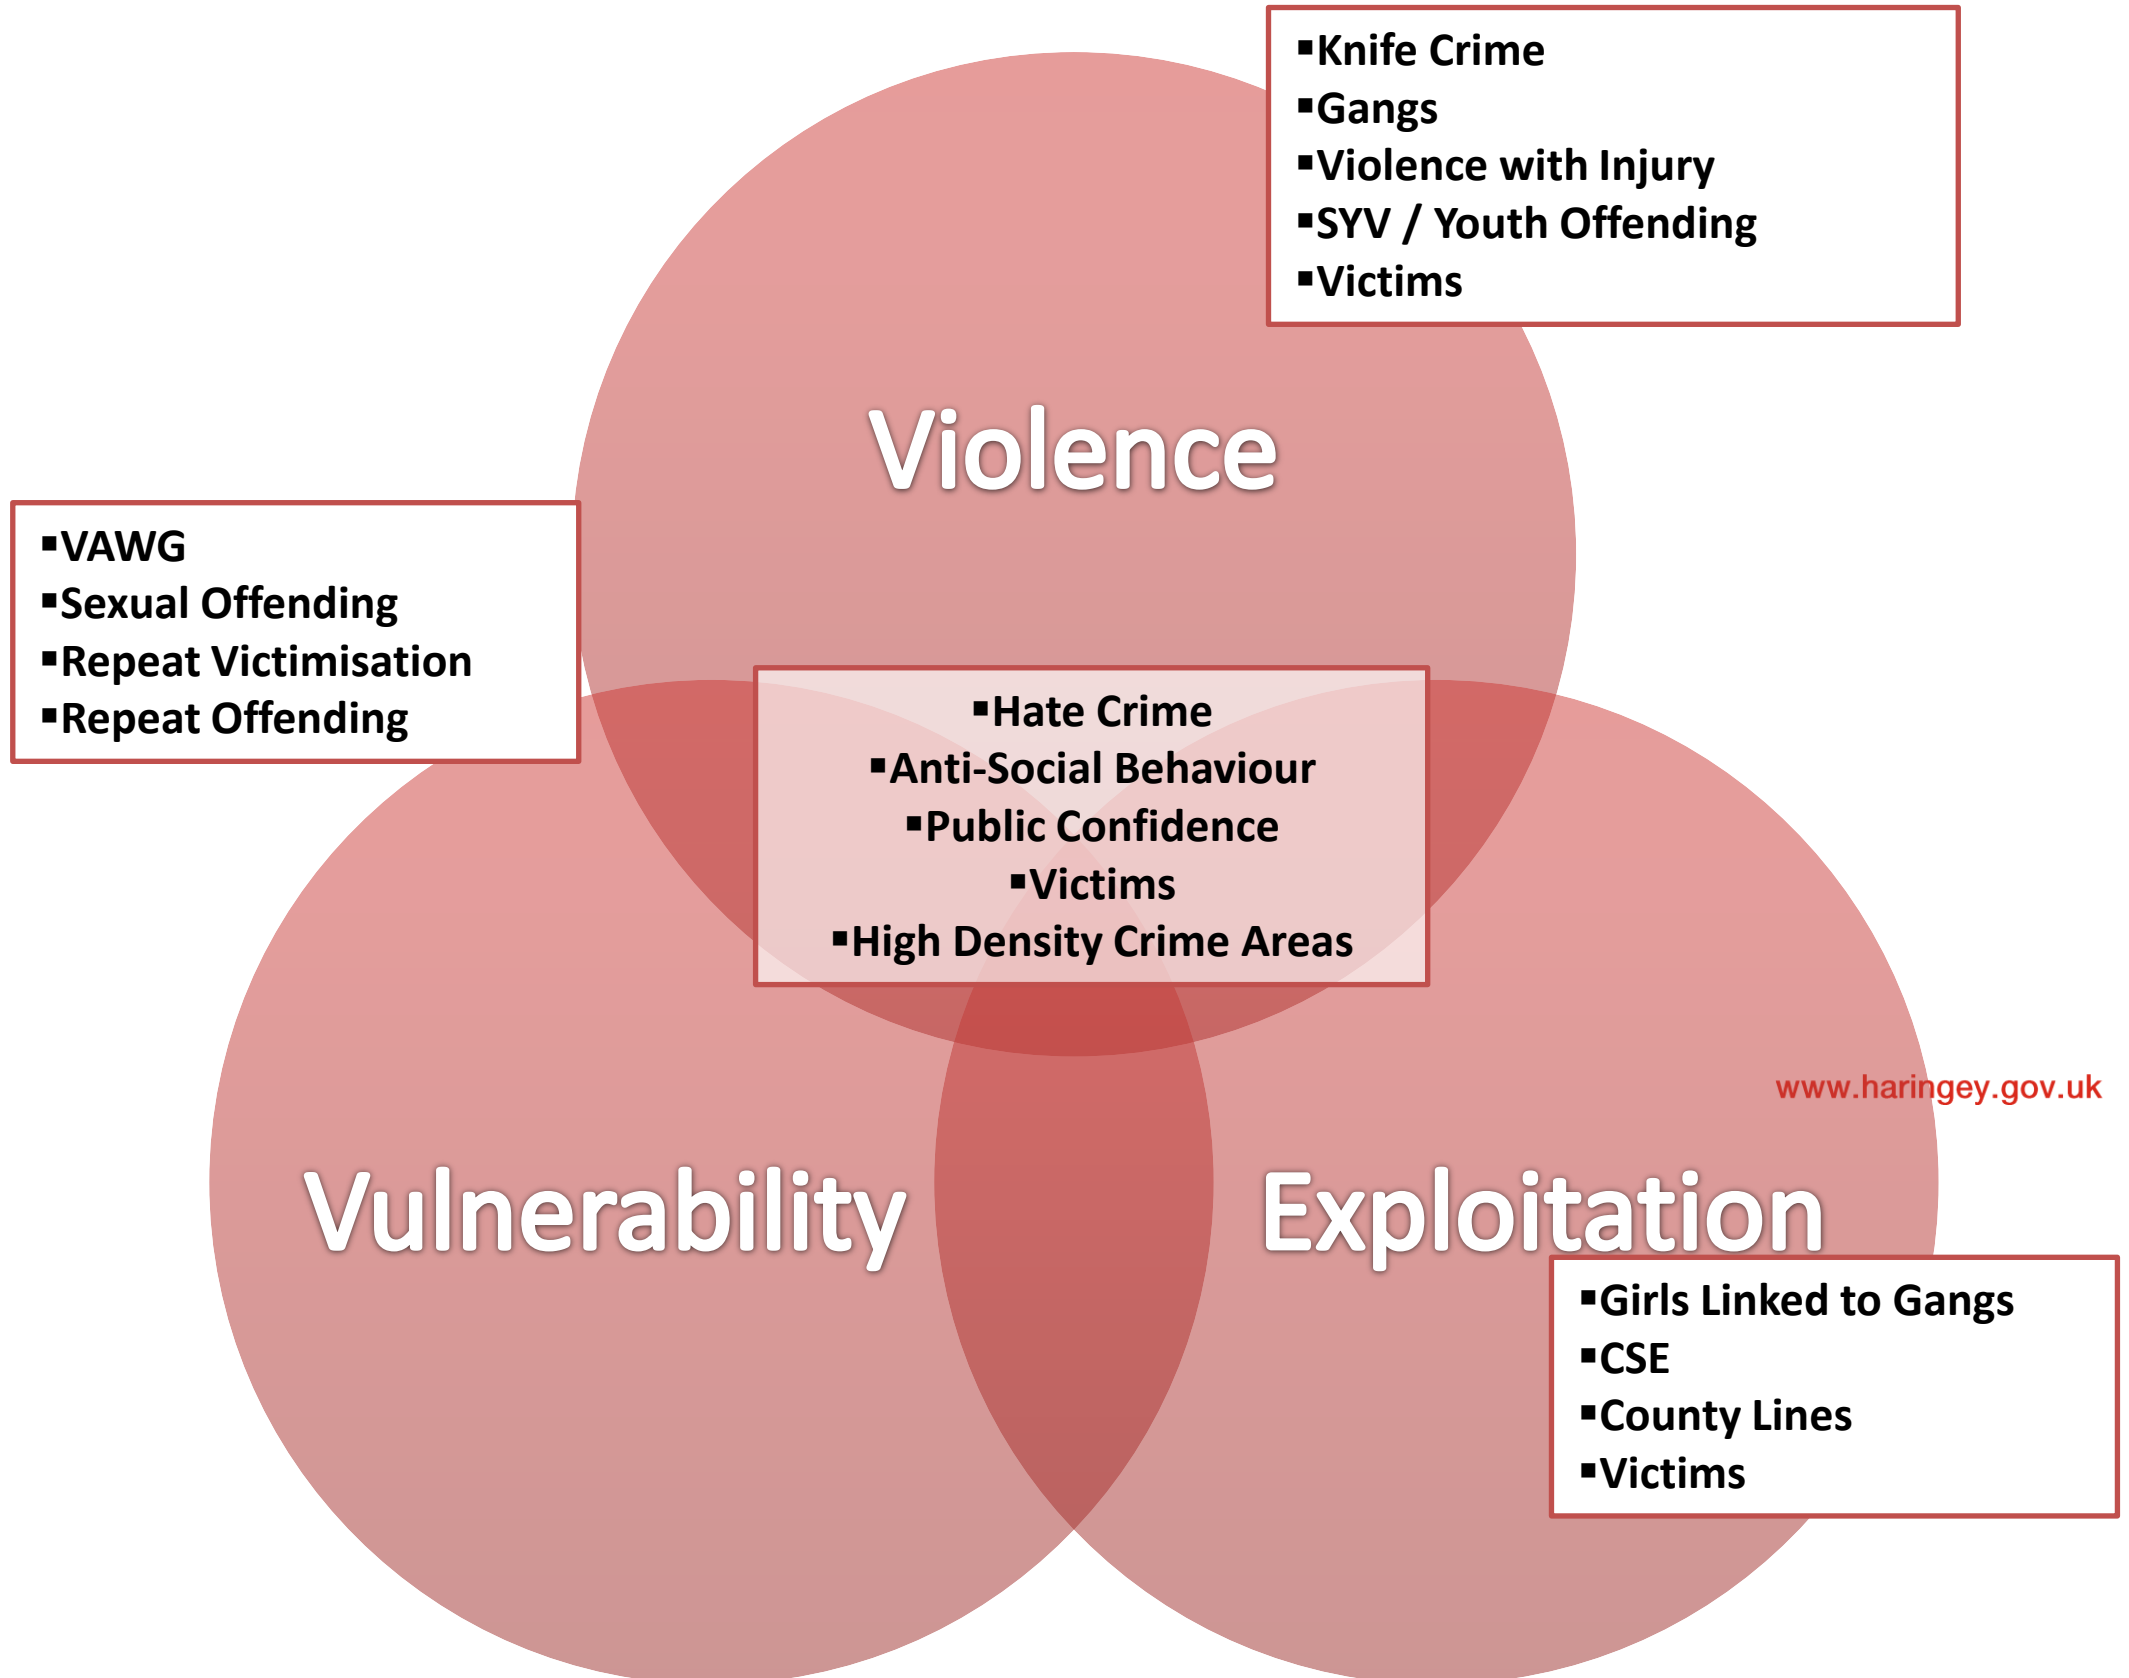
▪Knife Crime
▪Gangs
▪Violence with Injury
▪SYV / Youth Offending
▪Victims

Violence

▪VAWG
▪Sexual Offending
▪Repeat Victimisation
▪Repeat Offending

▪Hate Crime
▪Anti-Social Behaviour
▪Public Confidence
▪Victims
▪High Density Crime Areas

www.haringey.gov.uk

Vulnerability

Exploitation

▪Girls Linked to Gangs
▪CSE
▪County Lines
▪Victims